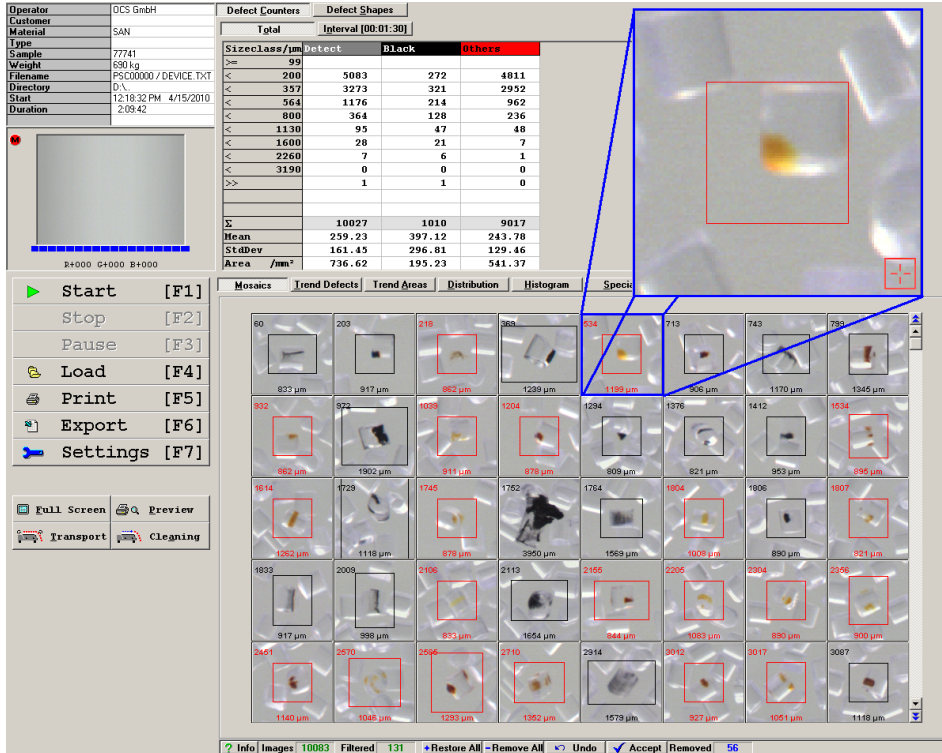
| Operator | OCS GmbH |
|---|---|
| Customer | |
| Material | SAN |
| Type | |
| Sample | 77741 |
| Weight | 690 kg |
| Filename | PSC00000 / DEVICE.TXT |
| Directory | D:\. |
| Start | 12:18:32 PM 4/15/2010 |
| Duration | 2:09:42 |

R:000 G:000 B:000

Defect Counters | Defect Shapes

Total | Interval [00:01:30]

| Sizeclass/µm | Detect | Black | Others |
|---|---|---|---|
| >= 99 | | | |
| < 200 | 5083 | 272 | 4811 |
| < 357 | 3273 | 321 | 2952 |
| < 564 | 1176 | 214 | 962 |
| < 800 | 364 | 128 | 236 |
| < 1130 | 95 | 47 | 48 |
| < 1600 | 28 | 21 | 7 |
| < 2260 | 7 | 6 | 1 |
| < 3190 | 0 | 0 | 0 |
| >> | 1 | 1 | 0 |
| | | | |
| | | | |
| Σ | 10027 | 1010 | 9017 |
| Mean | 259.23 | 397.12 | 243.78 |
| StdDev | 161.45 | 296.81 | 129.46 |
| Area /mm² | 736.62 | 195.23 | 541.37 |

Start [F1]
Stop [F2]
Pause [F3]
Load [F4]
Print [F5]
Export [F6]
Settings [F7]

Full Screen | Preview
Transport | Cleaning

Mosaics | Trend Defects | Trend Areas | Distribution | Histogram | Speci

60 833 µm | 203 917 µm | 218 862 µm | 363 1239 µm | 534 1199 µm | 713 906 µm | 743 1170 µm | 793 1345 µm
932 862 µm | 972 1902 µm | 1039 911 µm | 1204 878 µm | 1294 809 µm | 1376 821 µm | 1412 953 µm | 1534 895 µm
1614 1262 µm | 1729 1118 µm | 1745 878 µm | 1752 3950 µm | 1764 1569 µm | 1804 1008 µm | 1806 890 µm | 1807 821 µm
1833 917 µm | 2009 998 µm | 2106 833 µm | 2113 1654 µm | 2155 944 µm | 2205 1083 µm | 2304 890 µm | 2356 900 µm
2451 1140 µm | 2570 1046 µm | 2596 1293 µm | 2710 1352 µm | 2914 1579 µm | 3012 927 µm | 3017 1051 µm | 3087 1118 µm

? Info | Images 10083 | Filtered 131 | +Restore All | -Remove All | Undo | Accept | Removed 56